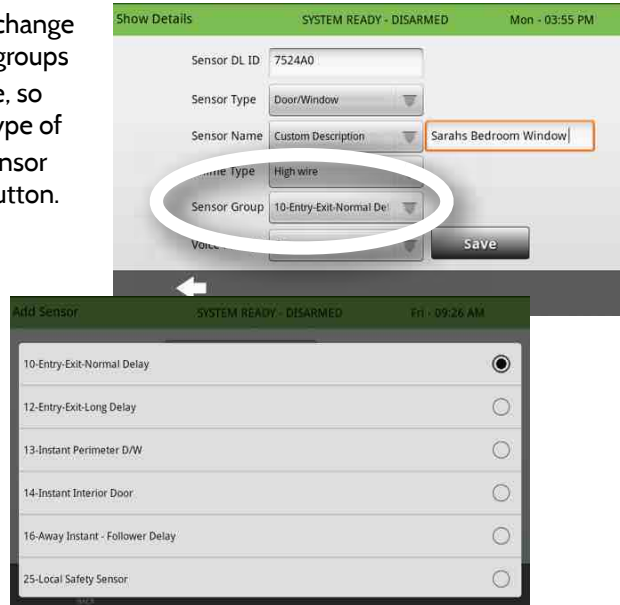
change
groups
e, so
ype of
nsor
utton.

Show Details SYSTEM READY - DISARMED Mon - 03:55 PM

Sensor DL ID 7524A0

Sensor Type Door/Window

Sensor Name Custom Description Sarahs Bedroom Window

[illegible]me Type High wire

Sensor Group 10-Entry-Exit-Normal De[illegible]

Voic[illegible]

Save

Add Sensor SYSTEM READY - DISARMED Fri - 09:26 AM

10-Entry-Exit-Normal Delay

12-Entry-Exit-Long Delay

13-Instant Perimeter D/W

14-Instant Interior Door

16-Away Instant - Follower Delay

25-Local Safety Sensor